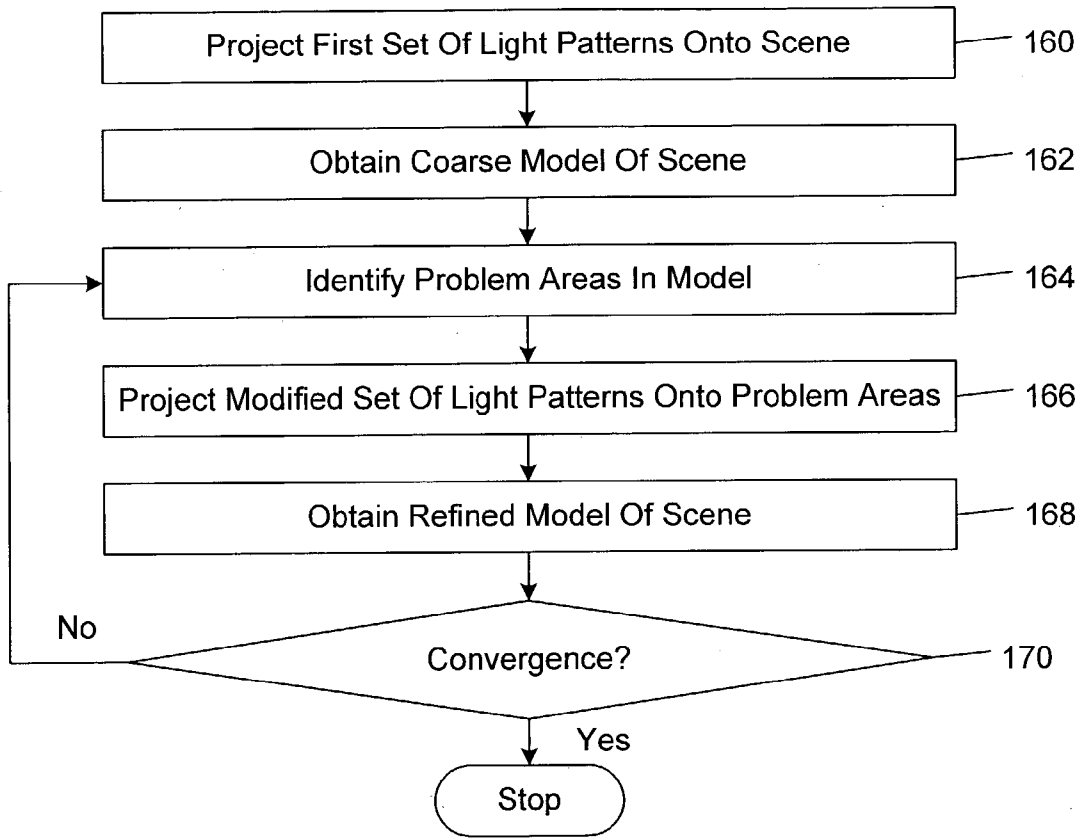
Project First Set Of Light Patterns Onto Scene
160

Obtain Coarse Model Of Scene
162

Identify Problem Areas In Model
164

Project Modified Set Of Light Patterns Onto Problem Areas
166

Obtain Refined Model Of Scene
168

No

Convergence?
170

Yes

Stop